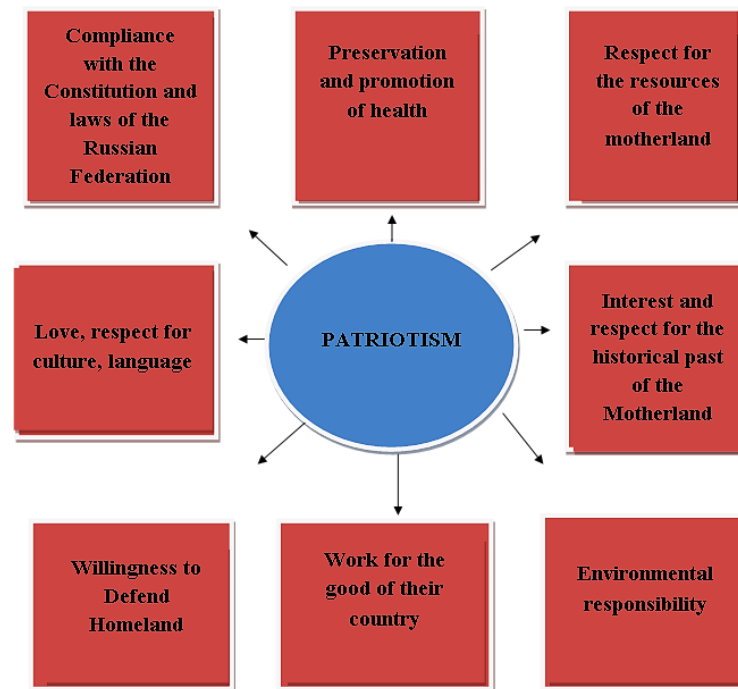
Compliance with the Constitution and laws of the Russian Federation

Preservation and promotion of health

Respect for the resources of the motherland

Love, respect for culture, language

PATRIOTISM

Interest and respect for the historical past of the Motherland

Willingness to Defend Homeland

Work for the good of their country

Environmental responsibility